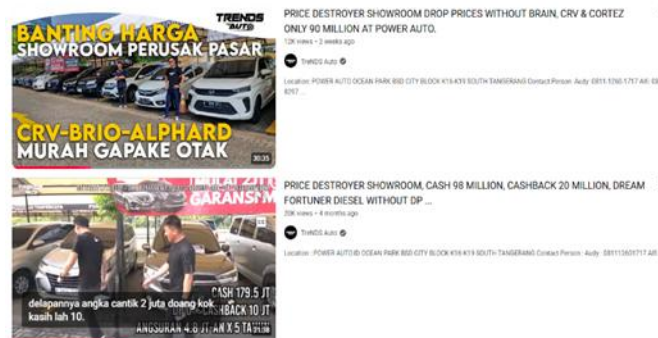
BANTING HARGA
SHOWROOM PERUSAK PASAR
TRENDS AUTO
CRV-BRIO-ALPHARD
MURAH GAPAKE OTAK
30:35

PRICE DESTROYER SHOWROOM DROP PRICES WITHOUT BRAIN, CRV & CORTEZ ONLY 90 MILLION AT POWER AUTO.
12K views • 2 weeks ago
TrENDS Auto
Location : POWER AUTO OCEAN PARK BSD CITY BLOCK K19-K19 SOUTH TANGERANG Contact Person : Audy : 0811-1260-1717 Alfi : 08 8267 ...

GARANSI M
delapannya angka cantik 2 juta doang kok, kasih lah 10.
CASH 179.5 JT
CASHBACK 10 JT
ANGSURAN 4.6 JT AN X 5 TA
31:58

PRICE DESTROYER SHOWROOM, CASH 98 MILLION, CASHBACK 20 MILLION, DREAM FORTUNER DIESEL WITHOUT DP ...
20K views • 4 months ago
TrENDS Auto
Location : POWER AUTO ID OCEAN PARK BSD CITY BLOCK K19-K19 SOUTH TANGERANG Contact Person : Audy : 081112601717 Alfi